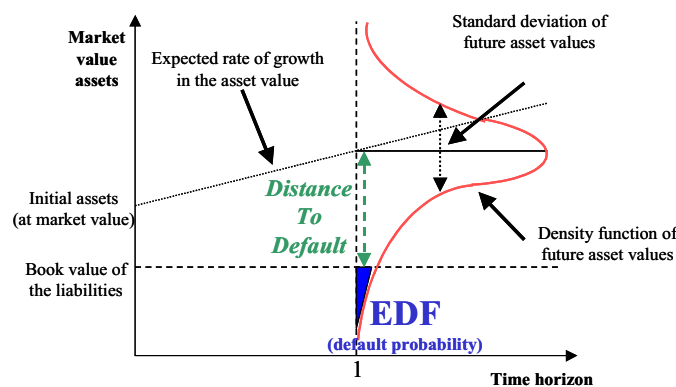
Market value assets

Expected rate of growth in the asset value

Standard deviation of future asset values

Initial assets (at market value)

Distance To Default

Density function of future asset values

Book value of the liabilities

EDF
(default probability)

1

Time horizon